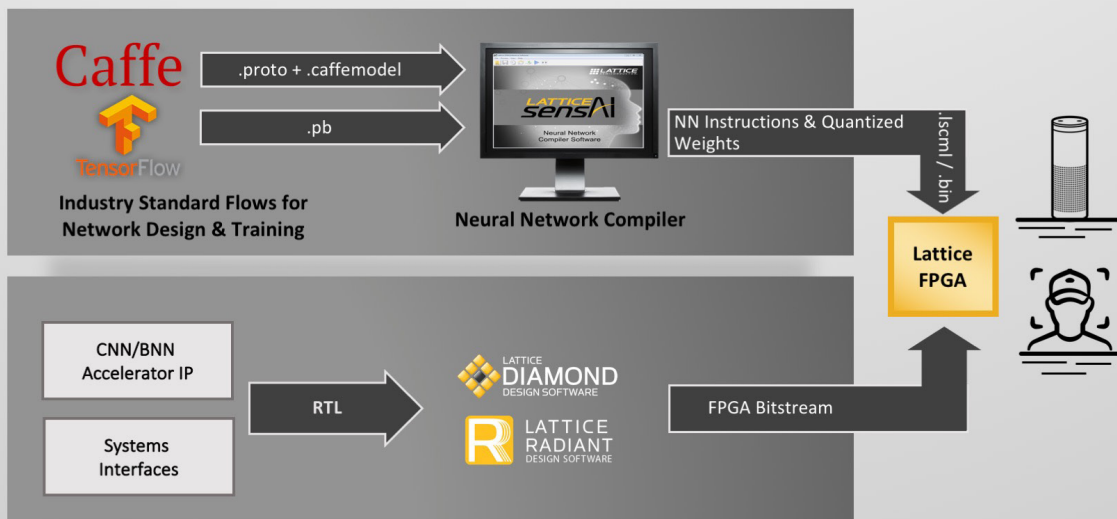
Caffe

TensorFlow

.proto + .caffemodel

.pb

LATTICE

LATTICE sensAI

Neural Network Compiler Software

Industry Standard Flows for Network Design & Training

Neural Network Compiler

NN Instructions & Quantized Weights

.lscml / .bin

Lattice FPGA

CNN/BNN Accelerator IP

Systems Interfaces

RTL

LATTICE DIAMOND DESIGN SOFTWARE

LATTICE RADIANT DESIGN SOFTWARE

FPGA Bitstream